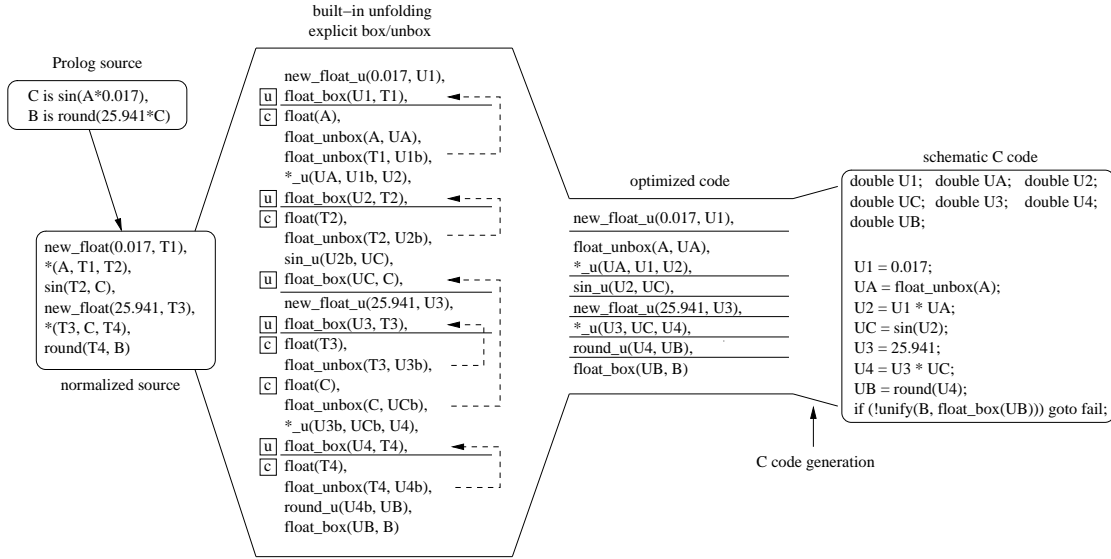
Prolog source

C is sin(A*0.017),
B is round(25.941*C)

new_float(0.017, T1),
*(A, T1, T2),
sin(T2, C),
new_float(25.941, T3),
*(T3, C, T4),
round(T4, B)

normalized source

built−in unfolding
explicit box/unbox

new_float_u(0.017, U1),
u float_box(U1, T1),
c float(A),
float_unbox(A, UA),
float_unbox(T1, U1b),
*_u(UA, U1b, U2),
u float_box(U2, T2),
c float(T2),
float_unbox(T2, U2b),
sin_u(U2b, UC),
u float_box(UC, C),
new_float_u(25.941, U3),
u float_box(U3, T3),
c float(T3),
float_unbox(T3, U3b),
c float(C),
float_unbox(C, UCb),
*_u(U3b, UCb, U4),
u float_box(U4, T4),
c float(T4),
float_unbox(T4, U4b),
round_u(U4b, UB),
float_box(UB, B)

optimized code

new_float_u(0.017, U1),
float_unbox(A, UA),
*_u(UA, U1, U2),
sin_u(U2, UC),
new_float_u(25.941, U3),
*_u(U3, UC, U4),
round_u(U4, UB),
float_box(UB, B)

schematic C code

double U1; double UA; double U2;
double UC; double U3; double U4;
double UB;

U1 = 0.017;
UA = float_unbox(A);
U2 = U1 * UA;
UC = sin(U2);
U3 = 25.941;
U4 = U3 * UC;
UB = round(U4);
if (!unify(B, float_box(UB))) goto fail;

C code generation